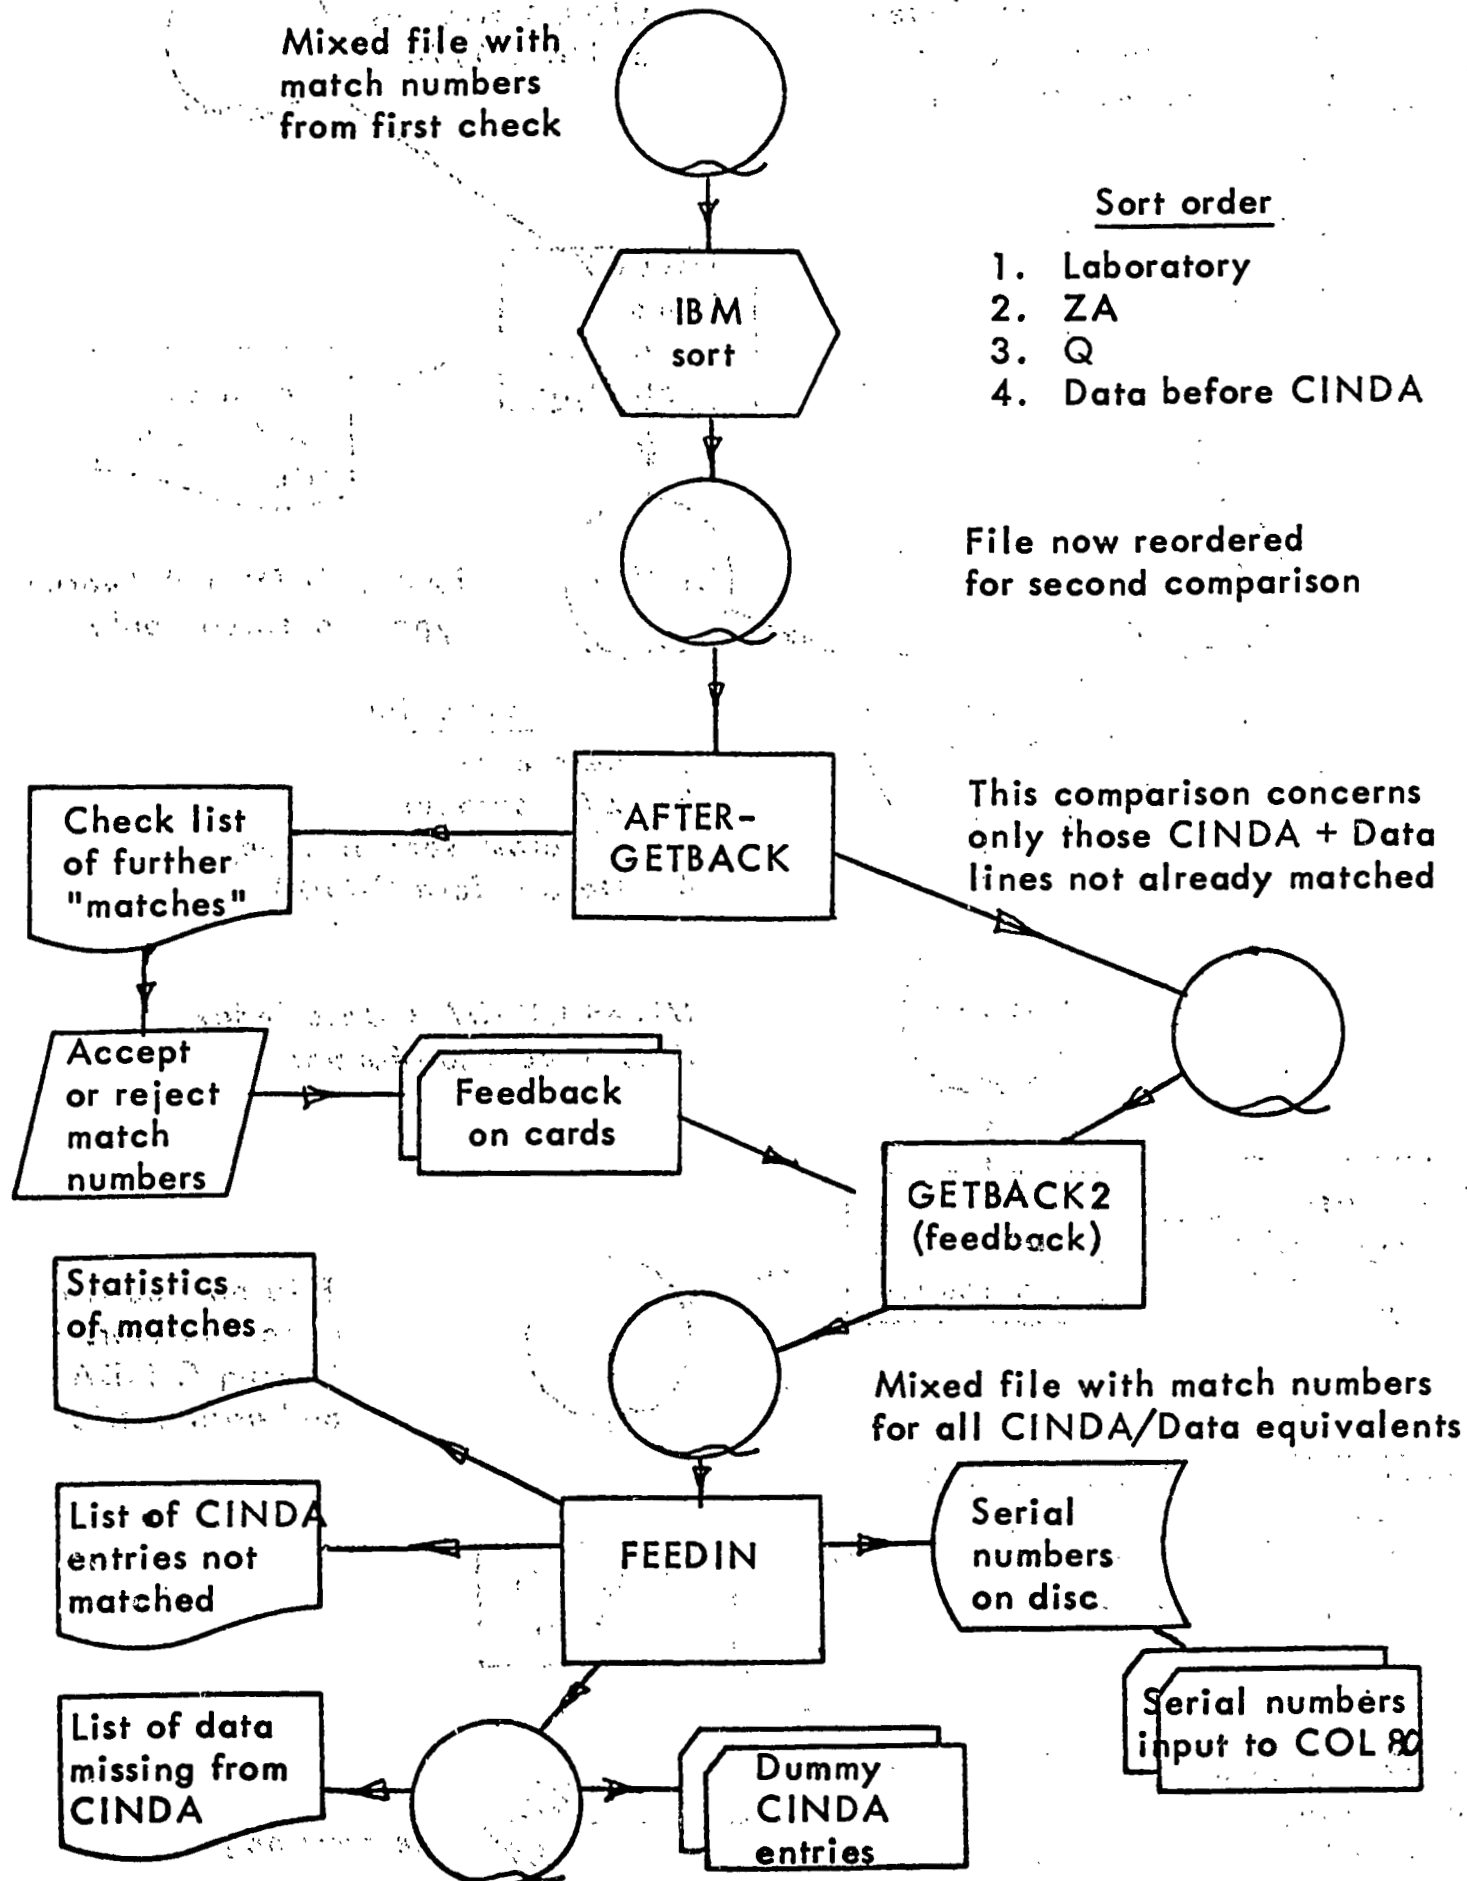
Mixed file with match numbers from first check

Sort order

1. Laboratory
2. ZA
3. Q
4. Data before CINDA

IBM sort

File now reordered for second comparison

Check list of further "matches"

AFTER-GETBACK

This comparison concerns only those CINDA + Data lines not already matched

Accept or reject match numbers

Feedback on cards

GETBACK2 (feedback)

Statistics of matches

Mixed file with match numbers for all CINDA/Data equivalents

List of CINDA entries not matched

FEEDIN

Serial numbers on disc

Serial numbers input to COL 80

List of data missing from CINDA

Dummy CINDA entries